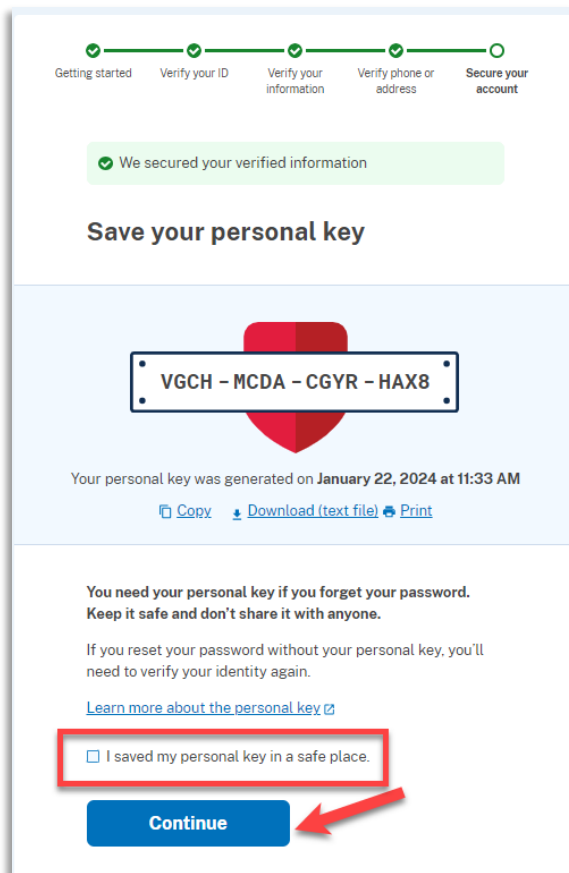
Getting started
Verify your ID
Verify your information
Verify phone or address
Secure your account

We secured your verified information

Save your personal key

VGCH - MCDA - CGYR - HAX8

Your personal key was generated on January 22, 2024 at 11:33 AM

Copy  Download (text file)  Print

You need your personal key if you forget your password. Keep it safe and don't share it with anyone.

If you reset your password without your personal key, you'll need to verify your identity again.

Learn more about the personal key

I saved my personal key in a safe place.

Continue